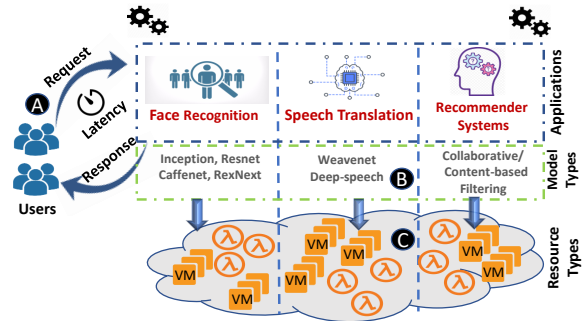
Request

A

Latency

Response

Users

Face Recognition

Speech Translation

Recommender Systems

Applications

Inception, Resnet Caffenet, RexNext

Weavenet Deep-speech

B

Collaborative/ Content-based Filtering

Model Types

C

VM

VM

VM

VM

VM

VM

VM

λ

λ

λ

λ

λ

λ

λ

λ

λ

λ

Resource Types